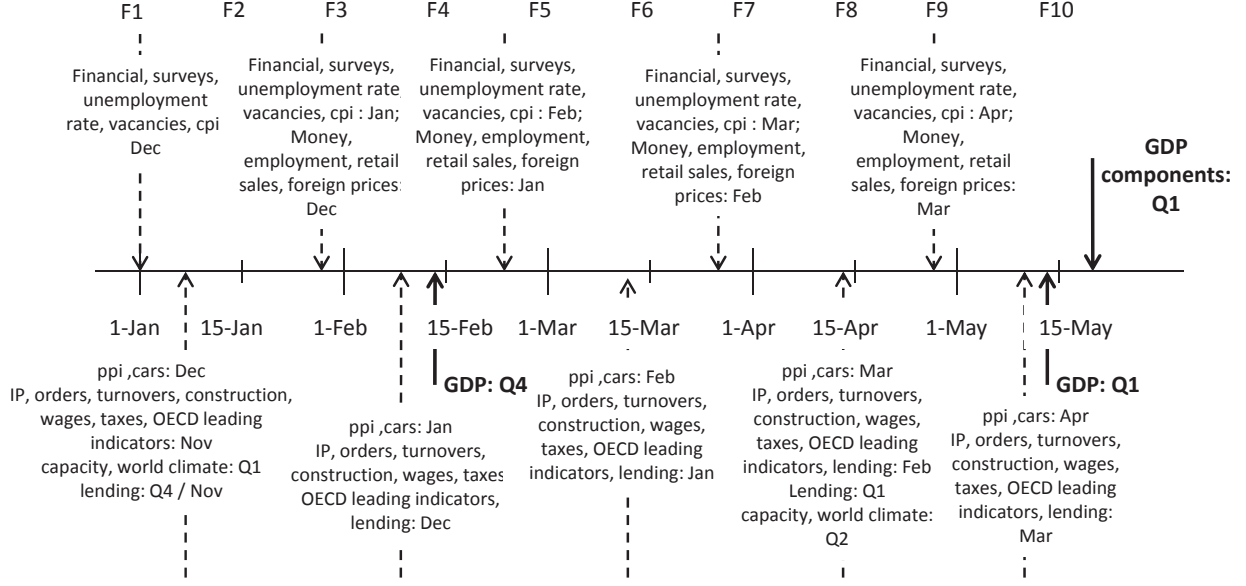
F1 F2 F3 F4 F5 F6 F7 F8 F9 F10

Financial, surveys, unemployment rate, vacancies, cpi Dec

Financial, surveys, unemployment rate vacancies, cpi : Jan; Money, employment, retail sales, foreign prices: Dec

Financial, surveys, unemployment rate, vacancies, cpi : Feb; Money, employment, retail sales, foreign prices: Jan

Financial, surveys, unemployment rate, vacancies, cpi : Mar; Money, employment, retail sales, foreign prices: Feb

Financial, surveys, unemployment rate, vacancies, cpi : Apr; Money, employment, retail sales, foreign prices: Mar

GDP components: Q1

1-Jan 15-Jan 1-Feb 15-Feb 1-Mar 15-Mar 1-Apr 15-Apr 1-May 15-May

GDP: Q4

GDP: Q1

ppi ,cars: Dec
IP, orders, turnovers, construction, wages, taxes, OECD leading indicators: Nov
capacity, world climate: Q1
lending: Q4 / Nov

ppi ,cars: Jan
IP, orders, turnovers, construction, wages, taxes OECD leading indicators, lending: Dec

ppi ,cars: Feb
IP, orders, turnovers, construction, wages, taxes, OECD leading indicators, lending: Jan

ppi ,cars: Mar
IP, orders, turnovers, construction, wages, taxes, OECD leading indicators, lending: Feb
Lending: Q1
capacity, world climate: Q2

ppi ,cars: Apr
IP, orders, turnovers, construction, wages, taxes, OECD leading indicators, lending: Mar